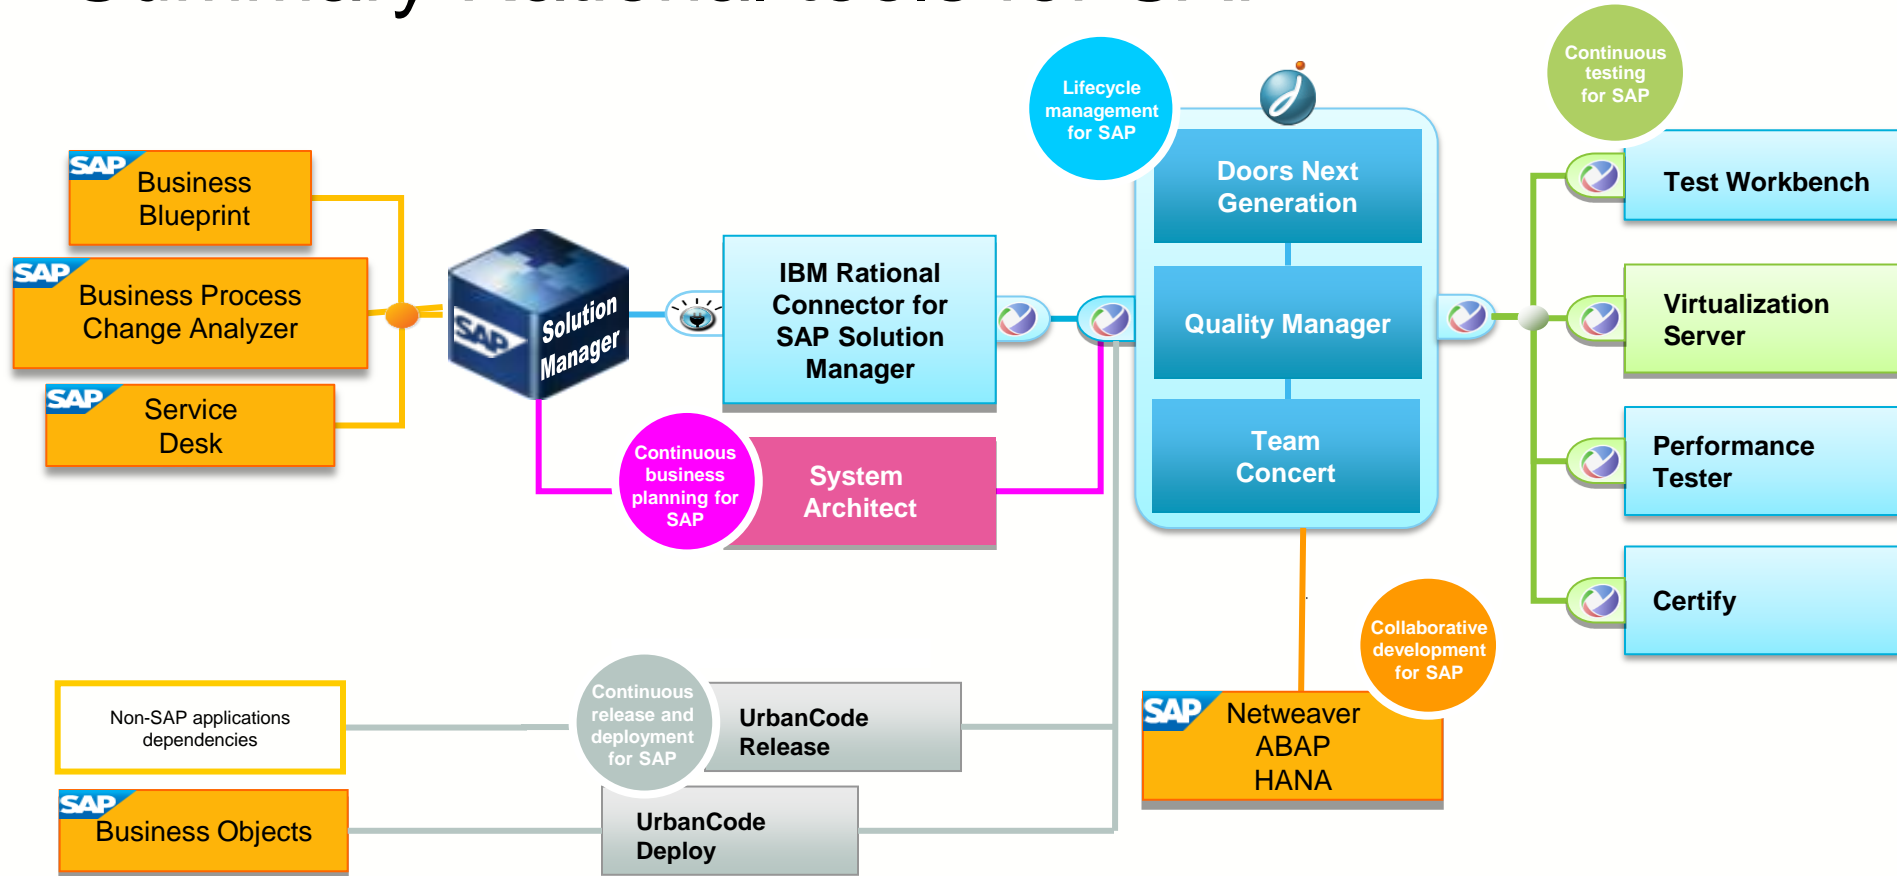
SAP Business Blueprint

SAP Business Process Change Analyzer

SAP Service Desk

SAP Solution Manager

IBM Rational Connector for SAP Solution Manager

Continuous business planning for SAP

System Architect

Lifecycle management for SAP

Doors Next Generation

Quality Manager

Team Concert

Continuous testing for SAP

Test Workbench

Virtualization Server

Performance Tester

Certify

Collaborative development for SAP

SAP Netweaver ABAP HANA

Non-SAP applications dependencies

Continuous release and deployment for SAP

UrbanCode Release

SAP Business Objects

UrbanCode Deploy